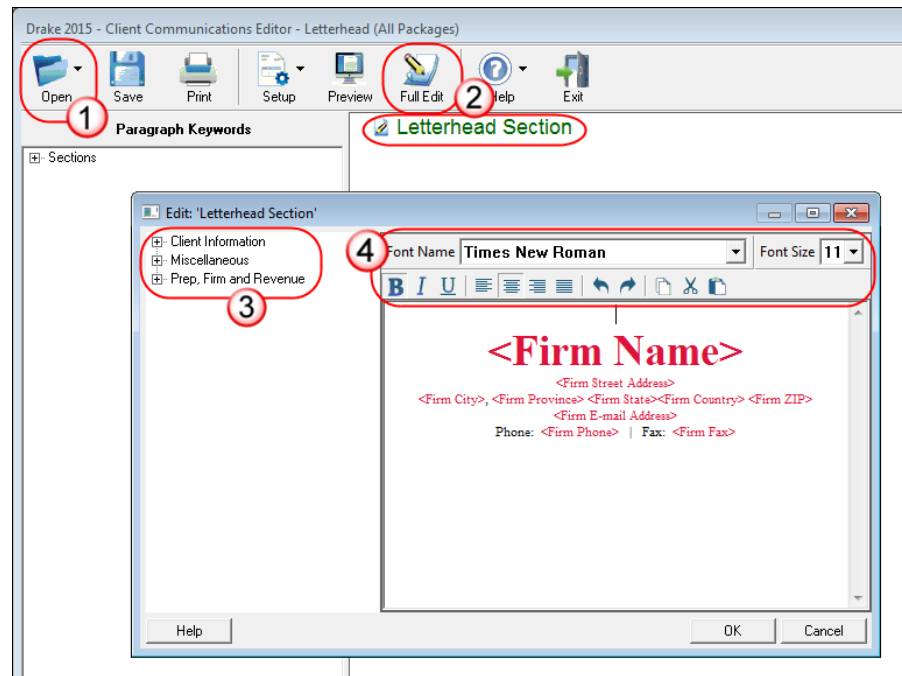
Drake 2015 - Client Communications Editor - Letterhead (All Packages)

Open 1 Save Print Setup Preview Full Edit 2 Help Exit

Paragraph Keywords

Sections

Letterhead Section

Edit: 'Letterhead Section'

Client Information
Miscellaneous
Prep, Firm and Revenue

3

4 Font Name Times New Roman Font Size 11

B I U

<Firm Name>
<Firm Street Address>
<Firm City>, <Firm Province> <Firm State><Firm Country> <Firm ZIP>
<Firm E-mail Address>
Phone: <Firm Phone> | Fax: <Firm Fax>

Help OK Cancel